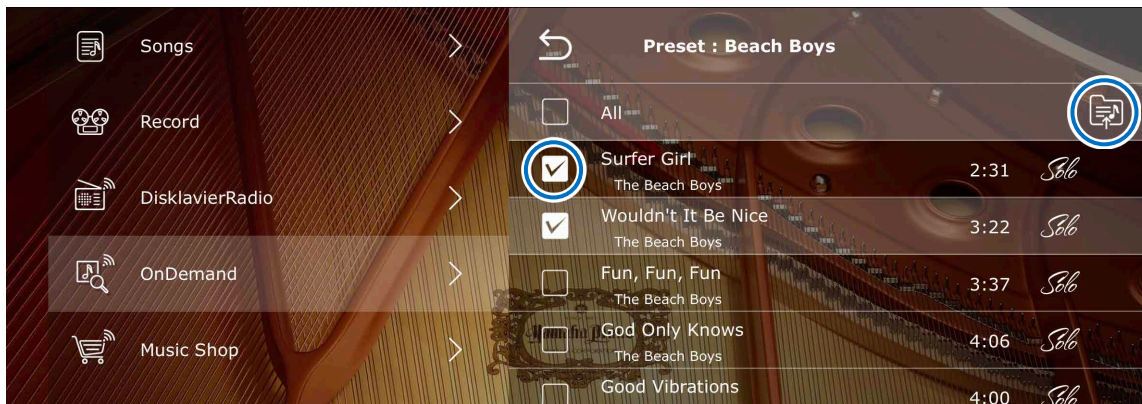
Songs

Record

DisklavierRadio

OnDemand

Music Shop

Preset : Beach Boys

All

Surfer Girl
The Beach Boys
2:31 Solo

Wouldn't It Be Nice
The Beach Boys
3:22 Solo

Fun, Fun, Fun
The Beach Boys
3:37 Solo

God Only Knows
The Beach Boys
4:06 Solo

Good Vibrations
4:00 Solo